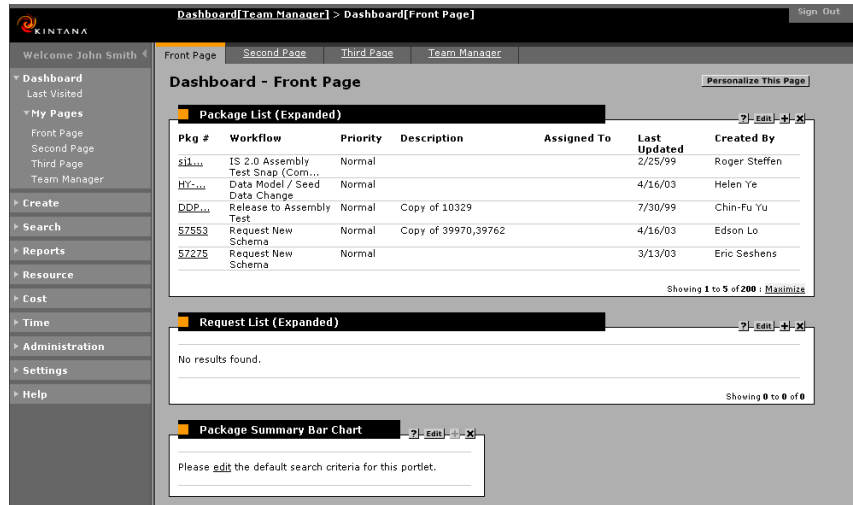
KINTANA

Dashboard[Team Manager] > Dashboard[Front Page]

Sign Out

Welcome John Smith

Dashboard
Last Visited
My Pages
Front Page
Second Page
Third Page
Team Manager
Create
Search
Reports
Resource
Cost
Time
Administration
Settings
Help

Front Page | Second Page | Third Page | Team Manager

Dashboard - Front Page

Personalize This Page

Package List (Expanded)

? Edit + X

| Pkg # | Workflow | Priority | Description | Assigned To | Last Updated | Created By |
|---|---|---|---|---|---|---|
| si1... | IS 2.0 Assembly Test Snap (Com... | Normal | | | 2/25/99 | Roger Steffen |
| HY-... | Data Model / Seed Data Change | Normal | | | 4/16/03 | Helen Ye |
| DDP... | Release to Assembly Test | Normal | Copy of 10329 | | 7/30/99 | Chin-Fu Yu |
| 57553 | Request New Schema | Normal | Copy of 39970,39762 | | 4/16/03 | Edson Lo |
| 57275 | Request New Schema | Normal | | | 3/13/03 | Eric Seshens |

Showing 1 to 5 of 200 : Maximize

Request List (Expanded)

? Edit + X

No results found.

Showing 0 to 0 of 0

Package Summary Bar Chart

? Edit + X

Please edit the default search criteria for this portlet.